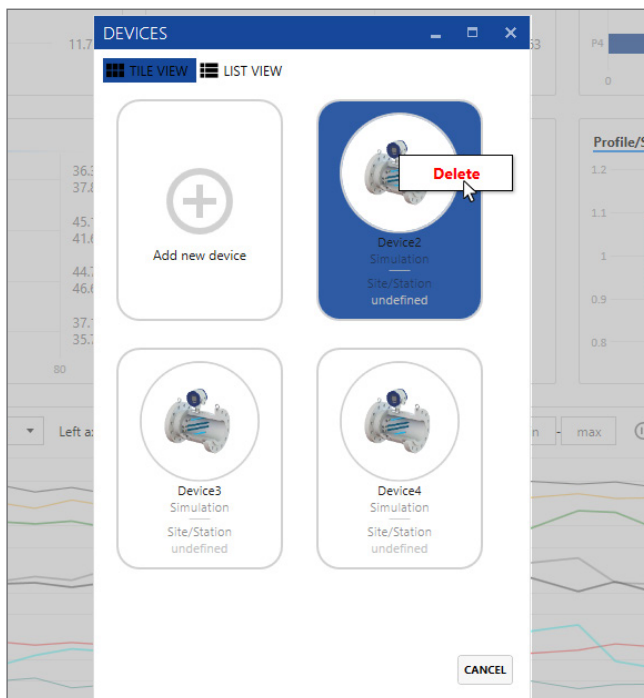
11.7

63

P4

0

DEVICES

TILE VIEW

LIST VIEW

Add new device

Delete

Device2

Simulation

Site/Station

undefined

36.3
37.8

45.1
41.6

44.7
46.6

37.1
35.7

80

Profile/S

1.2

1.1

1

0.9

0.8

Device3

Simulation

Site/Station

undefined

Device4

Simulation

Site/Station

undefined

Left a

n

max

CANCEL